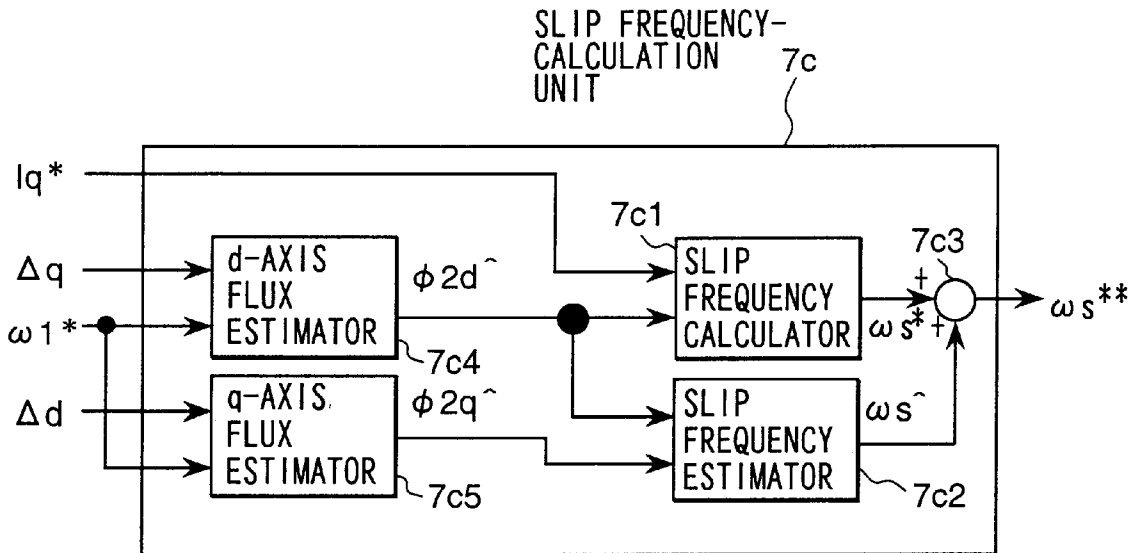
SLIP FREQUENCY-CALCULATION UNIT

7c

$Iq^*$

7c1

7c3

$\Delta q$

d-AXIS FLUX ESTIMATOR

$\phi 2d\hat{}$

SLIP FREQUENCY CALCULATOR

+

$\omega s^{**}$

$\omega 1^*$

$\omega s^*$

+

7c4

$\Delta d$

q-AXIS FLUX ESTIMATOR

$\phi 2q\hat{}$

SLIP FREQUENCY ESTIMATOR

$\omega s\hat{}$

7c5

7c2